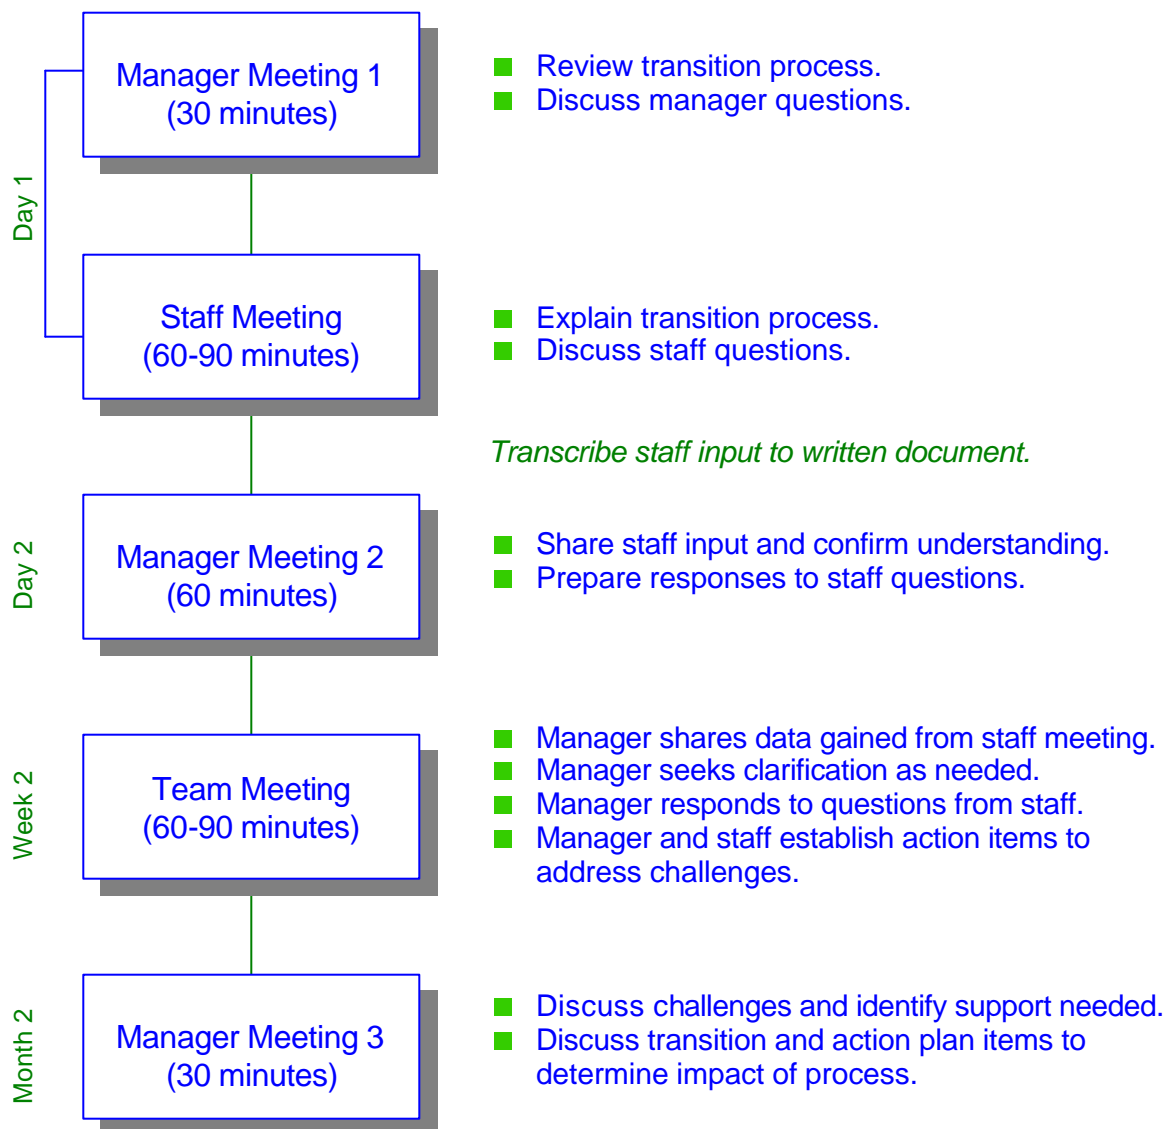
Day 1

Manager Meeting 1
(30 minutes)

- Review transition process.
- Discuss manager questions.

Staff Meeting
(60-90 minutes)

- Explain transition process.
- Discuss staff questions.

*Transcribe staff input to written document.*

Day 2

Manager Meeting 2
(60 minutes)

- Share staff input and confirm understanding.
- Prepare responses to staff questions.

Week 2

Team Meeting
(60-90 minutes)

- Manager shares data gained from staff meeting.
- Manager seeks clarification as needed.
- Manager responds to questions from staff.
- Manager and staff establish action items to address challenges.

Month 2

Manager Meeting 3
(30 minutes)

- Discuss challenges and identify support needed.
- Discuss transition and action plan items to determine impact of process.